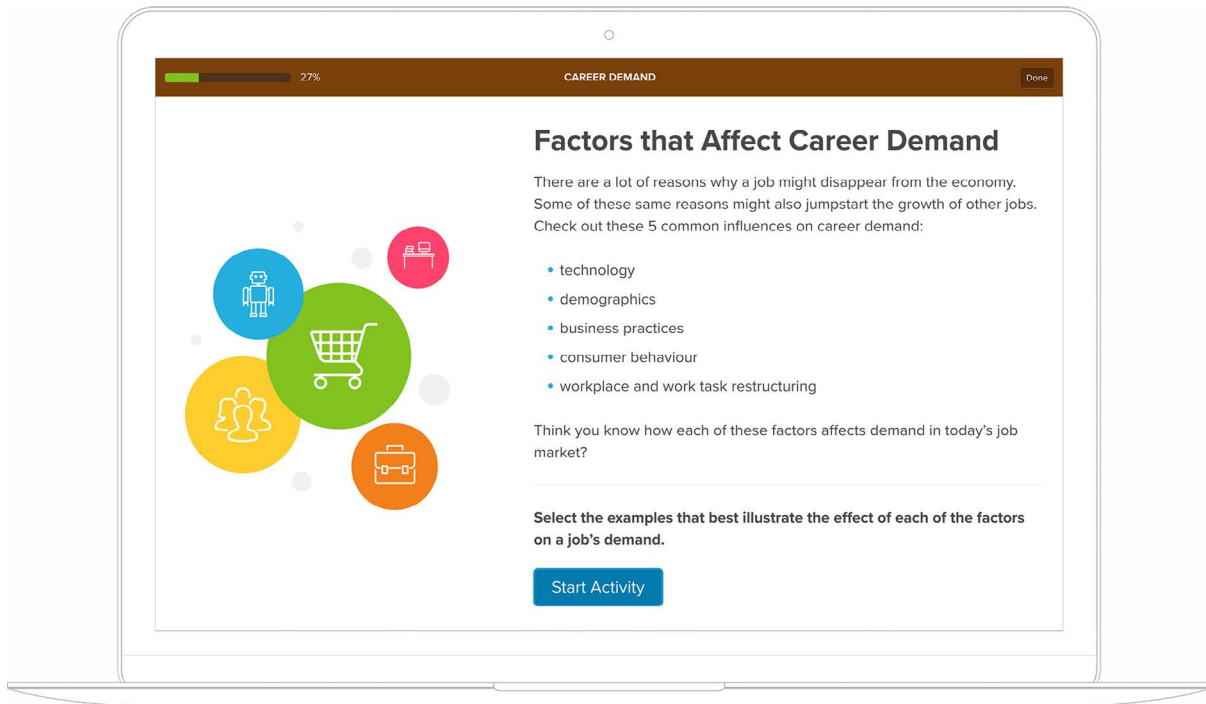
27%

CAREER DEMAND

Done

Factors that Affect Career Demand

There are a lot of reasons why a job might disappear from the economy. Some of these same reasons might also jumpstart the growth of other jobs. Check out these 5 common influences on career demand:

- technology
- demographics
- business practices
- consumer behaviour
- workplace and work task restructuring

Think you know how each of these factors affects demand in today's job market?

**Select the examples that best illustrate the effect of each of the factors on a job's demand.**

Start Activity